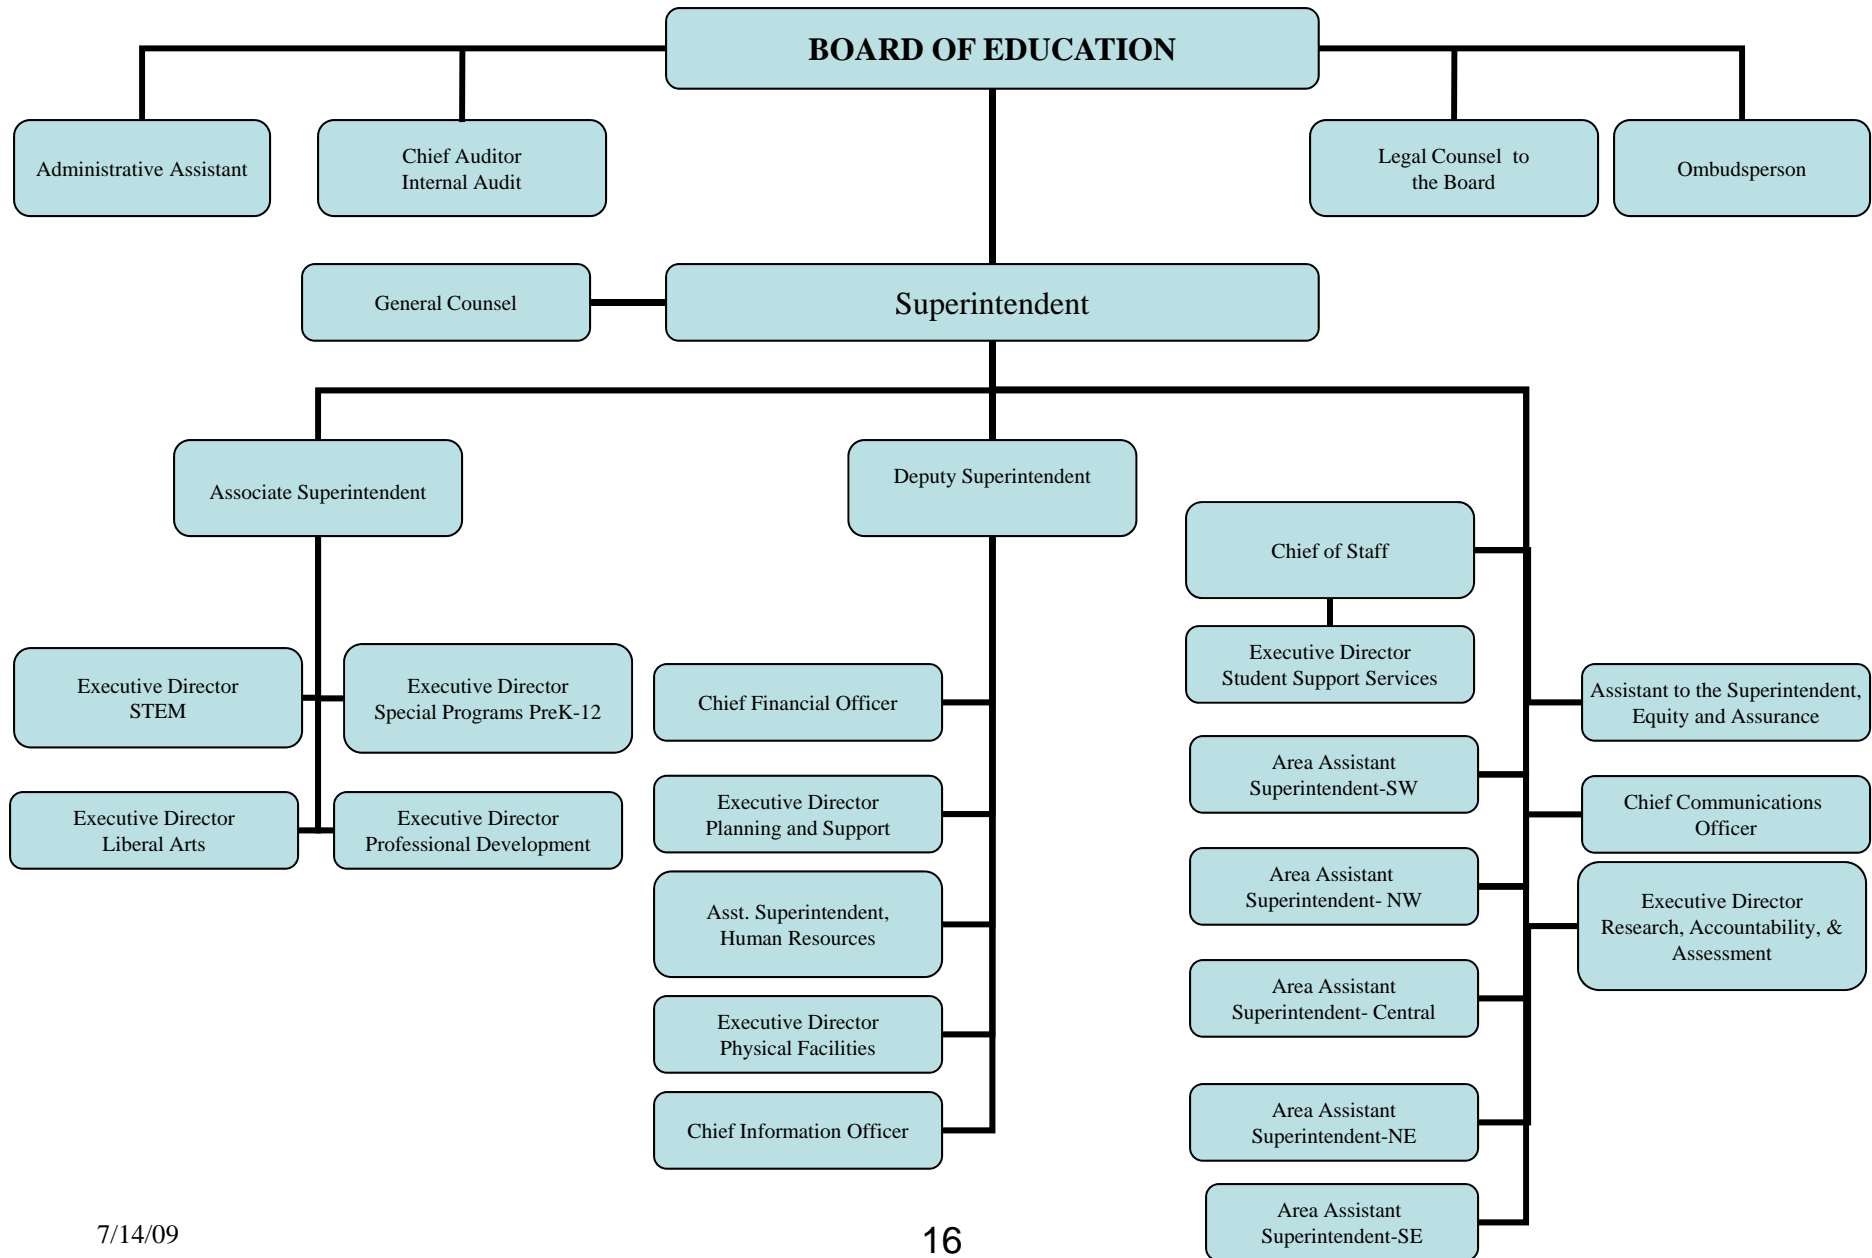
BOARD OF EDUCATION

Administrative Assistant

Chief Auditor
Internal Audit

Legal Counsel to the Board

Ombudsperson

General Counsel

Superintendent

Associate Superintendent

Deputy Superintendent

Chief of Staff

Executive Director
Student Support Services

Executive Director
STEM

Executive Director
Special Programs PreK-12

Executive Director
Liberal Arts

Executive Director
Professional Development

Chief Financial Officer

Executive Director
Planning and Support

Asst. Superintendent,
Human Resources

Executive Director
Physical Facilities

Chief Information Officer

Area Assistant
Superintendent-SW

Area Assistant
Superintendent- NW

Area Assistant
Superintendent- Central

Area Assistant
Superintendent-NE

Area Assistant
Superintendent-SE

Assistant to the Superintendent,
Equity and Assurance

Chief Communications
Officer

Executive Director
Research, Accountability, &
Assessment

7/14/09

16